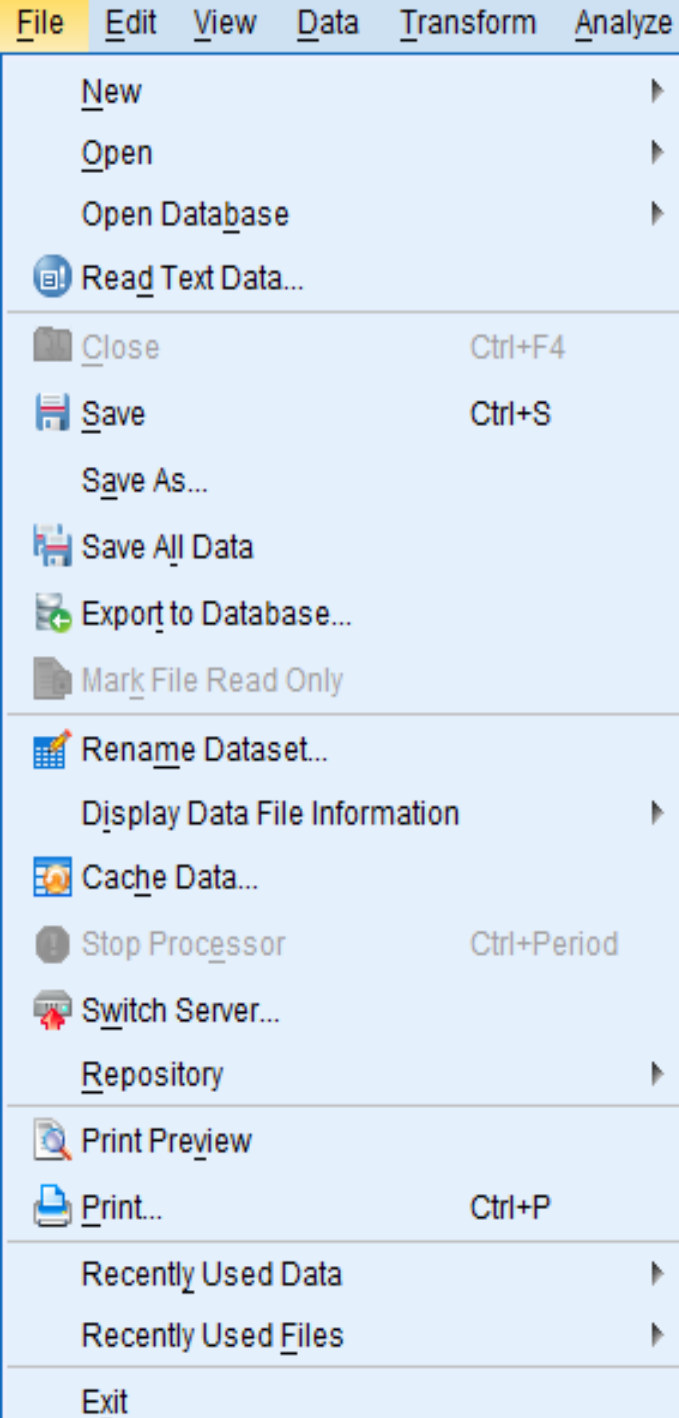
File Edit View Data Transform Analyze

New
Open
Open Database
Read Text Data...

Close Ctrl+F4
Save Ctrl+S
Save As...
Save All Data
Export to Database...
Mark File Read Only

Rename Dataset...
Display Data File Information
Cache Data...
Stop Processor Ctrl+Period
Switch Server...
Repository

Print Preview
Print... Ctrl+P

Recently Used Data
Recently Used Files

Exit